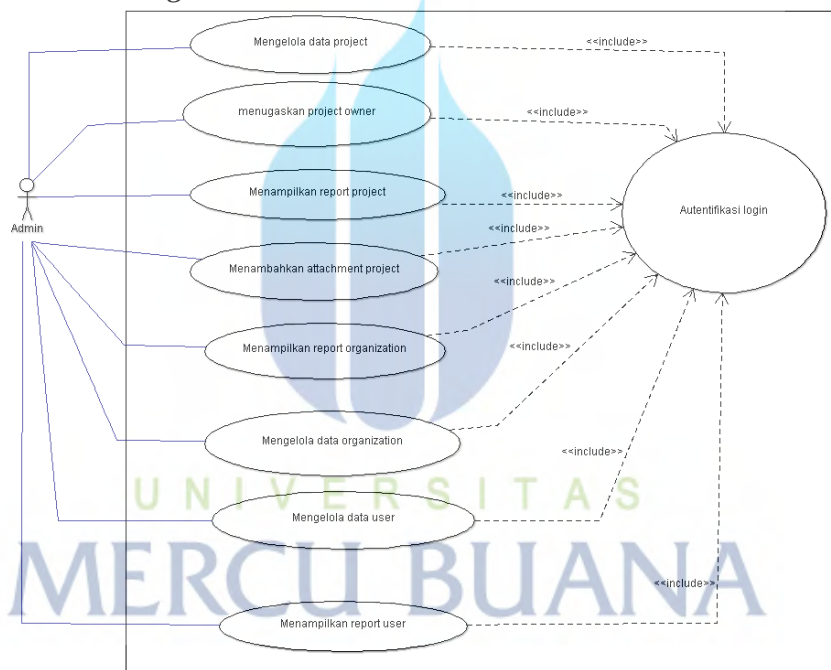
Admin

Mengelola data project

menugaskan project owner

Menampilkan report project

Menambahkan attachment project

Menampilkan report organization

Mengelola data organization

Mengelola data user

Menampilkan report user

<<include>>

<<include>>

<<include>>

<<include>>

<<include>>

<<include>>

<<include>>

<<include>>

Autentifikasi login

UNIVERSITAS

MERCU BUANA